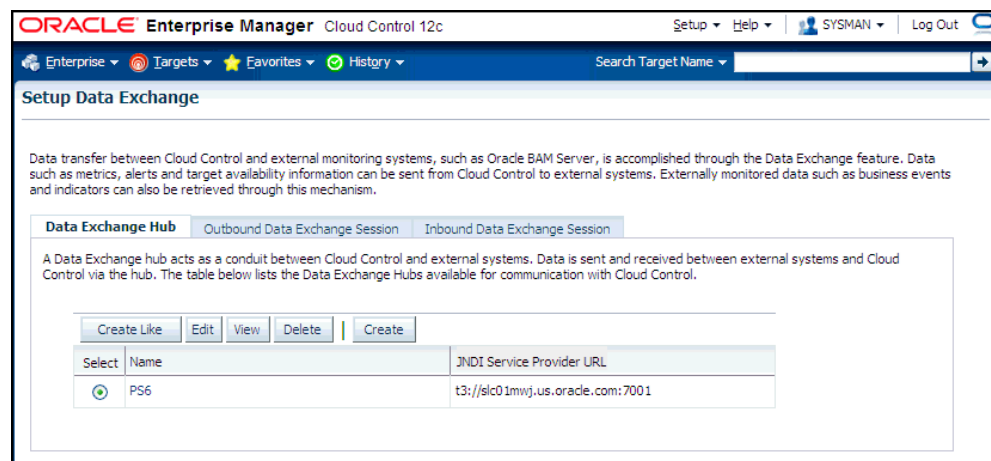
ORACLE Enterprise Manager Cloud Control 12c

Setup ▾ Help ▾ SYSMAN ▾ Log Out

Enterprise ▾ Targets ▾ Favorites ▾ History ▾

Search Target Name ▾

Setup Data Exchange

Data transfer between Cloud Control and external monitoring systems, such as Oracle BAM Server, is accomplished through the Data Exchange feature. Data such as metrics, alerts and target availability information can be sent from Cloud Control to external systems. Externally monitored data such as business events and indicators can also be retrieved through this mechanism.

Data Exchange Hub | Outbound Data Exchange Session | Inbound Data Exchange Session

A Data Exchange hub acts as a conduit between Cloud Control and external systems. Data is sent and received between external systems and Cloud Control via the hub. The table below lists the Data Exchange Hubs available for communication with Cloud Control.

Create Like | Edit | View | Delete | Create

| Select | Name | JNDI Service Provider URL |
|---|---|---|
| ◉ | PS6 | t3://slc01mwj.us.oracle.com:7001 |